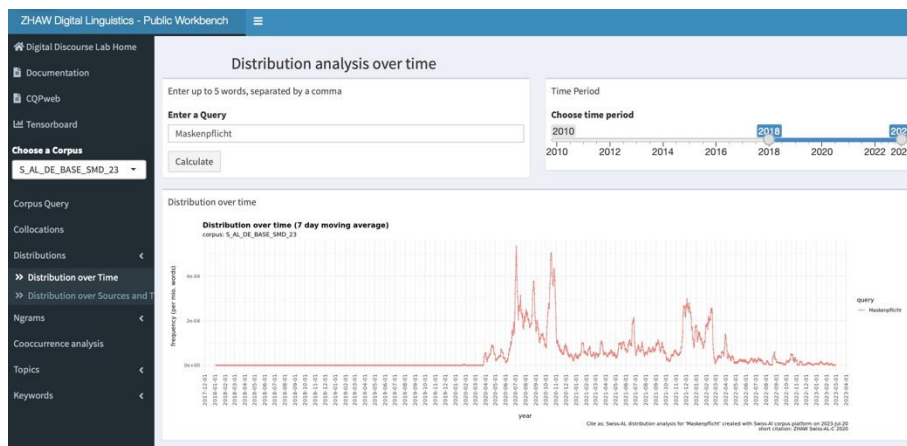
ZHAW Digital Linguistics - Public Workbench ≡

Digital Discourse Lab Home
Documentation
CQPweb
Tensorboard
Choose a Corpus
S_AL_DE_BASE_SMD_23
Corpus Query
Collocations
Distributions
» Distribution over Time
» Distribution over Sources and T
Ngrams
Cooccurrence analysis
Topics
Keywords

Distribution analysis over time

Enter up to 5 words, separated by a comma
Enter a Query
Maskenpflicht
Calculate

Time Period
Choose time period
2010 2018 202
2010 2012 2014 2016 2018 2020 2022 202

Distribution over time

Distribution over time (7 day moving average)
corpus: S_AL_DE_BASE_SMD_23

frequency (per mio. words)
4e-04
2e-04
0e+00

year

query
Maskenpflicht

Cite as: Swiss-AL distribution analysis for 'Maskenpflicht' created with Swiss-AL corpus platform on 2023-Jul-20
short citation: ZHAW Swiss-AL-C 2020